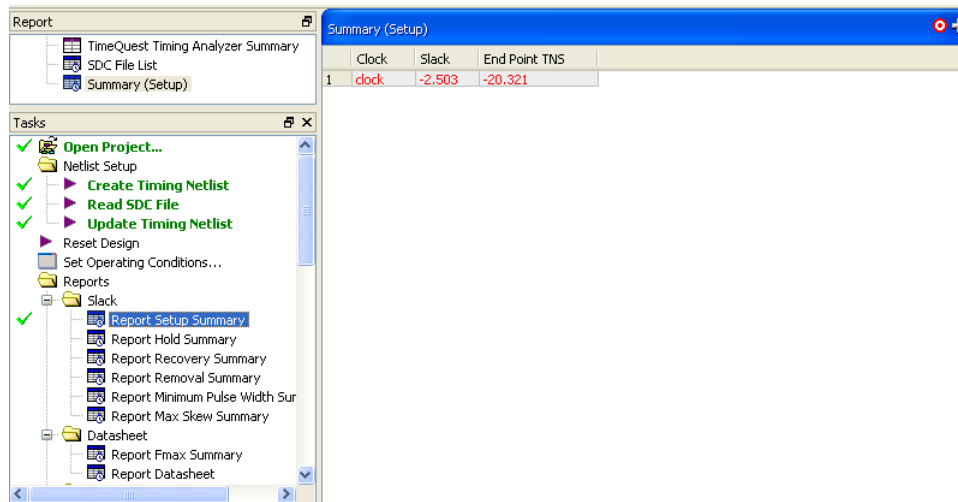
Report

TimeQuest Timing Analyzer Summary
SDC File List
Summary (Setup)

Tasks

Open Project...
Netlist Setup
Create Timing Netlist
Read SDC File
Update Timing Netlist
Reset Design
Set Operating Conditions...
Reports
Slack
Report Setup Summary
Report Hold Summary
Report Recovery Summary
Report Removal Summary
Report Minimum Pulse Width Sur
Report Max Skew Summary
Datasheet
Report Fmax Summary
Report Datasheet

Summary (Setup)

| | Clock | Slack | End Point TNS |
|---|---|---|---|
| 1 | clock | -2.503 | -20.321 |